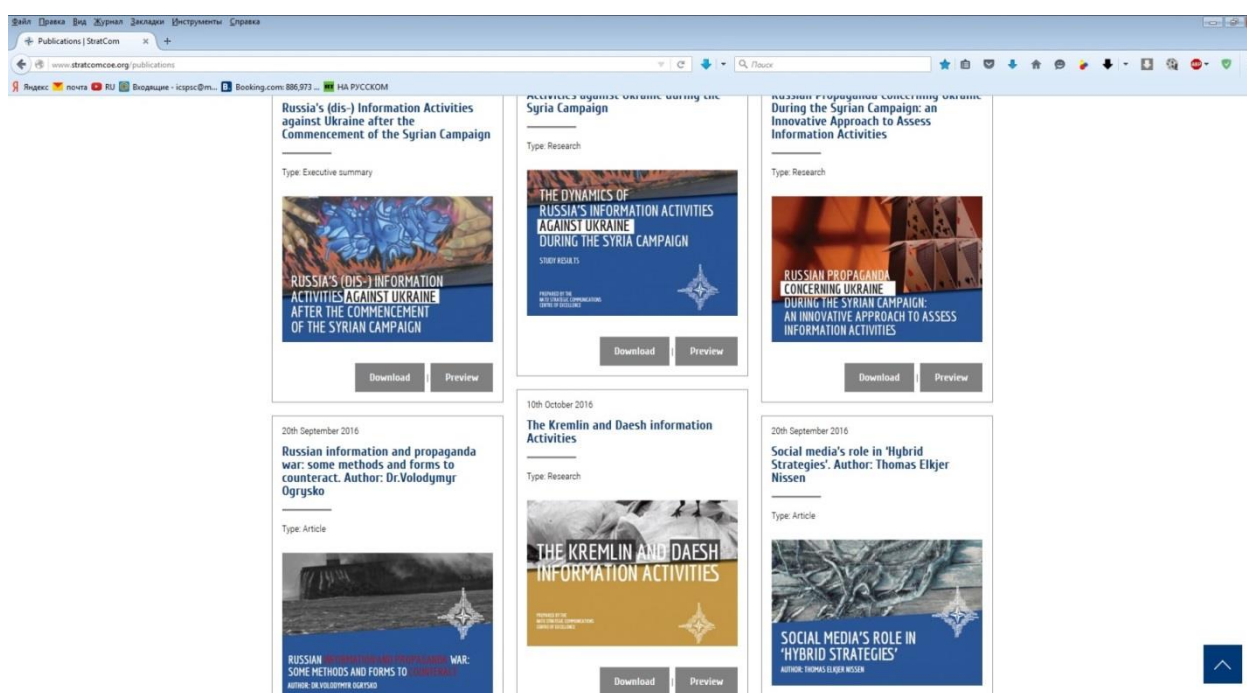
Файл Правка Вид Журнал Закладки Инструменты Справка

Publications | StratCom

www.stratcomcoe.org/publications

Поиск

Яндекс почта RU Входящие - icspsc@m... Booking.com: 886,973 ... НА РУССКОМ

Russia's (dis-) Information Activities against Ukraine after the Commencement of the Syrian Campaign

Type: Executive summary

RUSSIA'S (DIS-) INFORMATION ACTIVITIES AGAINST UKRAINE AFTER THE COMMENCEMENT OF THE SYRIAN CAMPAIGN

Download | Preview

Activities against Ukraine during the Syria Campaign

Type: Research

THE DYNAMICS OF RUSSIA'S INFORMATION ACTIVITIES AGAINST UKRAINE DURING THE SYRIA CAMPAIGN

STUDY RESULTS

PREPARED BY THE NATO STRATEGIC COMMUNICATIONS CENTRE OF EXCELLENCE

Download | Preview

Russian Propaganda concerning Ukraine During the Syrian Campaign: an Innovative Approach to Assess Information Activities

Type: Research

RUSSIAN PROPAGANDA CONCERNING UKRAINE DURING THE SYRIAN CAMPAIGN: AN INNOVATIVE APPROACH TO ASSESS INFORMATION ACTIVITIES

Download | Preview

20th September 2016

Russian information and propaganda war: some methods and forms to counteract. Author: Dr.Volodymyr Ogrysko

Type: Article

RUSSIAN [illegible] WAR: SOME METHODS AND FORMS TO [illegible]

AUTHOR: DR.VOLODYMYR OGRYSKO

10th October 2016

The Kremlin and Daesh information Activities

Type: Research

THE KREMLIN AND DAESH INFORMATION ACTIVITIES

PREPARED BY THE NATO STRATEGIC COMMUNICATIONS CENTRE OF EXCELLENCE

Download | Preview

20th September 2016

Social media's role in 'Hybrid Strategies'. Author: Thomas Elkjer Nissen

Type: Article

SOCIAL MEDIA'S ROLE IN 'HYBRID STRATEGIES'

AUTHOR: THOMAS ELKJER NISSEN